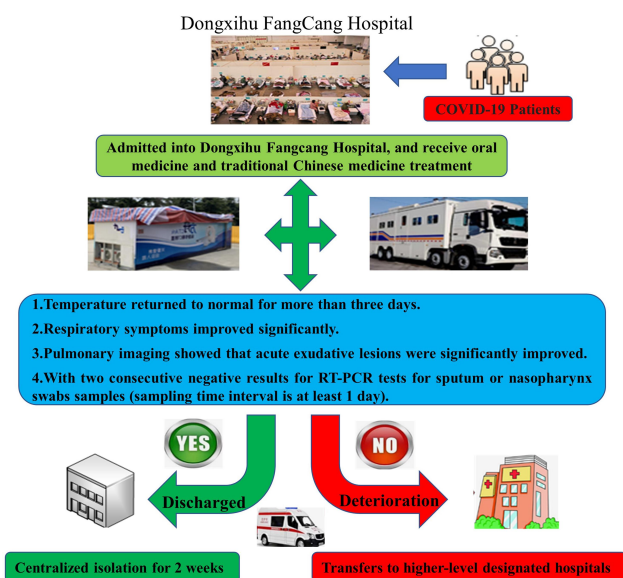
Dongxihu FangCang Hospital

COVID-19 Patients

Admitted into Dongxihu Fangcang Hospital, and receive oral medicine and traditional Chinese medicine treatment

1.Temperature returned to normal for more than three days.

2.Respiratory symptoms improved significantly.

3.Pulmonary imaging showed that acute exudative lesions were significantly improved.

4.With two consecutive negative results for RT-PCR tests for sputum or nasopharynx swabs samples (sampling time interval is at least 1 day).

YES

NO

Discharged

Deterioration

Centralized isolation for 2 weeks

Transfers to higher-level designated hospitals